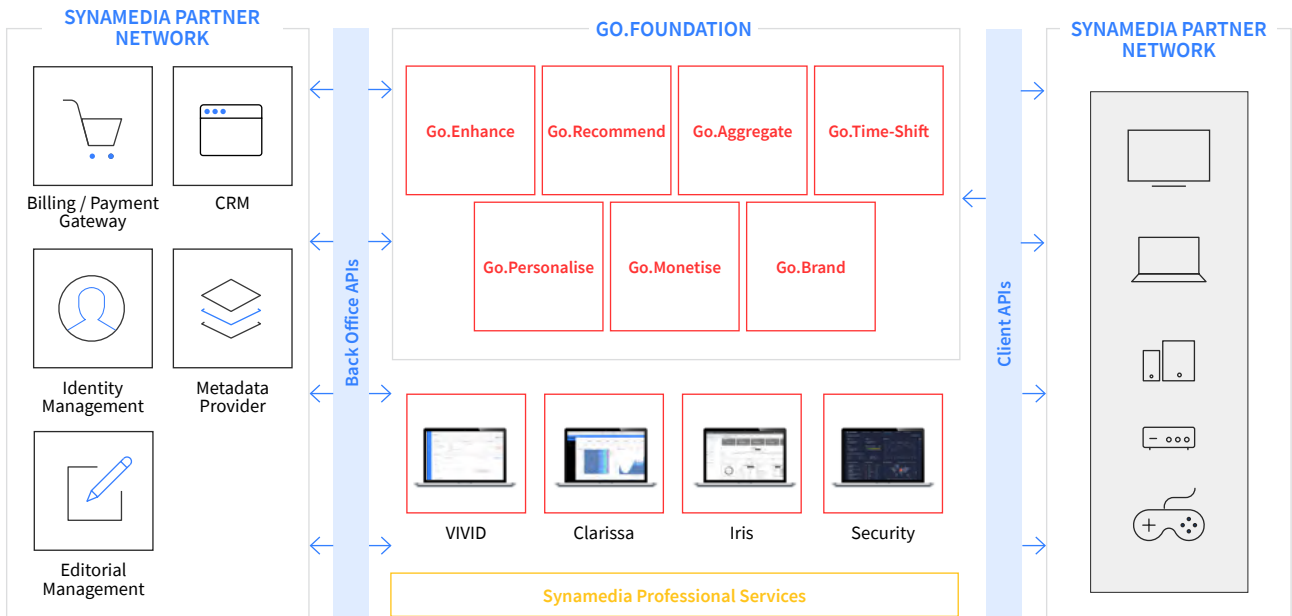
SYNAMEDIA PARTNER NETWORK

Billing / Payment Gateway

CRM

Identity Management

Metadata Provider

Editorial Management

Back Office APIs

GO.FOUNDATION

Go.Enhance

Go.Recommend

Go.Aggregate

Go.Time-Shift

Go.Personalise

Go.Monetise

Go.Brand

VIVID

Clarissa

Iris

Security

Synamedia Professional Services

Client APIs

SYNAMEDIA PARTNER NETWORK